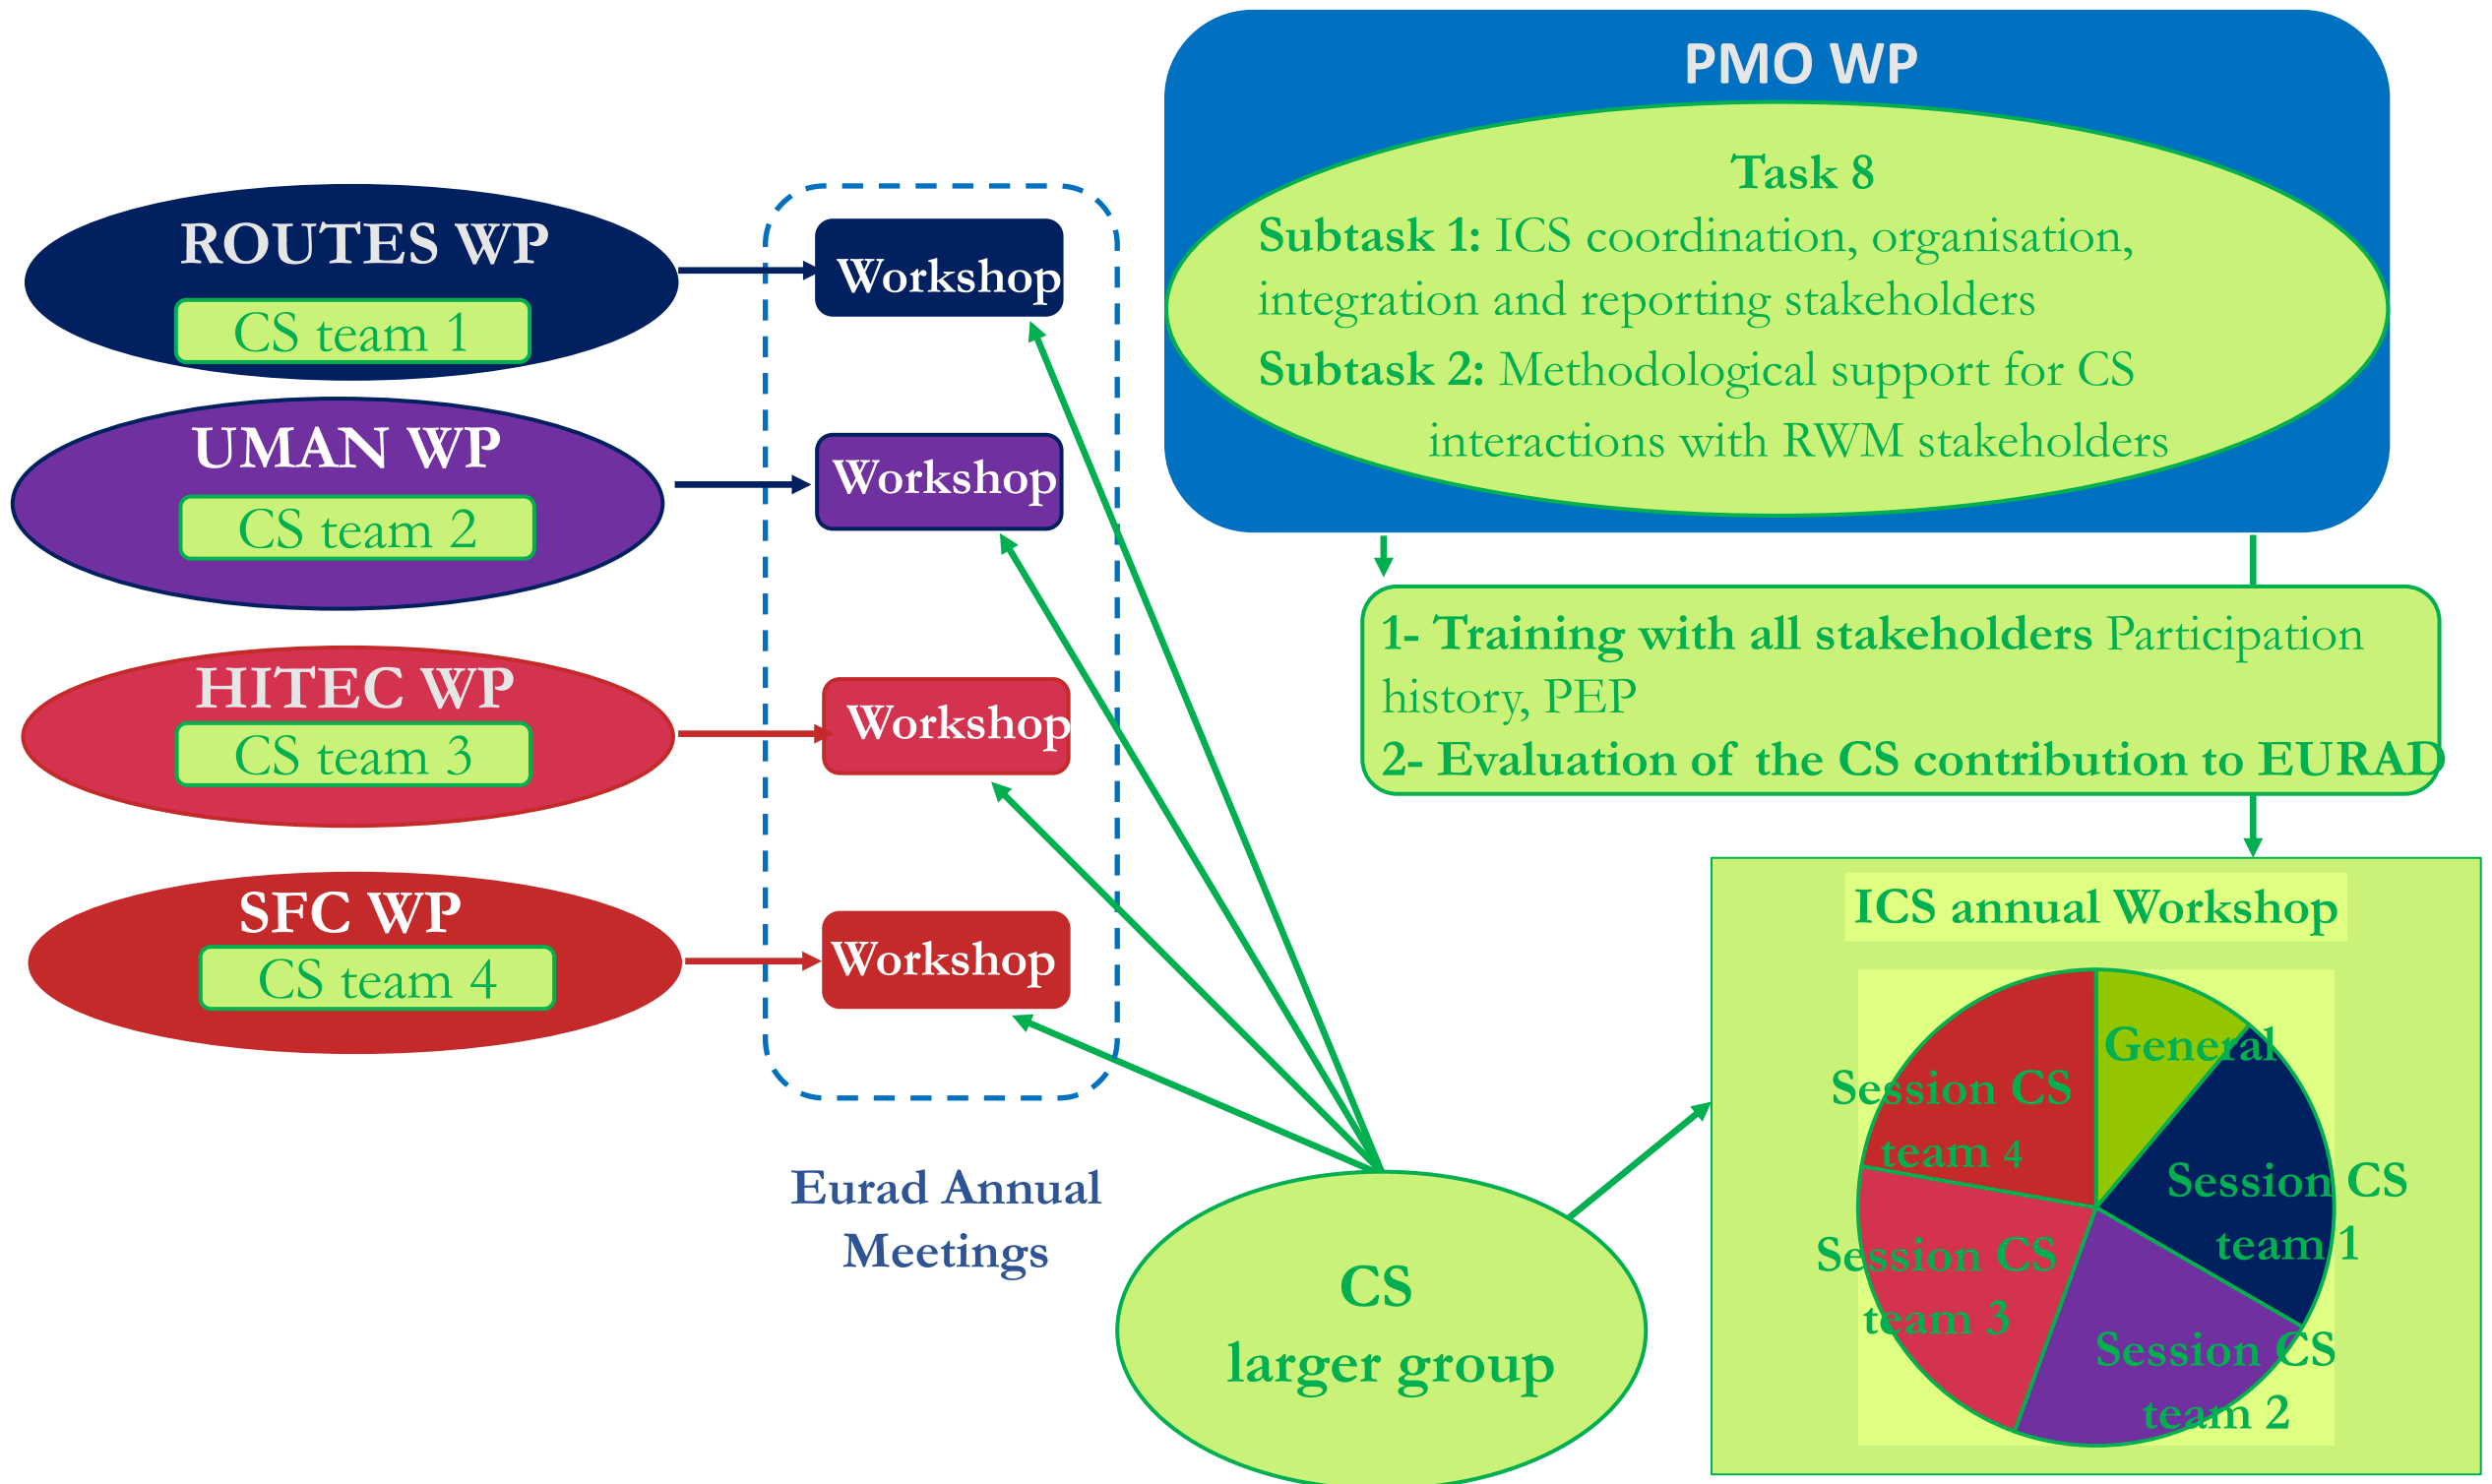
PMO WP

Task 8

Subtask 1: ICS coordination, organisation, integration and reporting stakeholders

Subtask 2: Methodological support for CS interactions with RWM stakeholders

ROUTES WP
CS team 1

UMAN WP
CS team 2

HITEC WP
CS team 3

SFC WP
CS team 4

Workshop

Workshop

Workshop

Workshop

Eurad Annual Meetings

1- Training with all stakeholders Participation history, PEP

2- Evaluation of the CS contribution to EURAD

ICS annual Workshop

General

Session CS team 4

Session CS team 1

Session CS team 3

Session CS team 2

CS
larger group